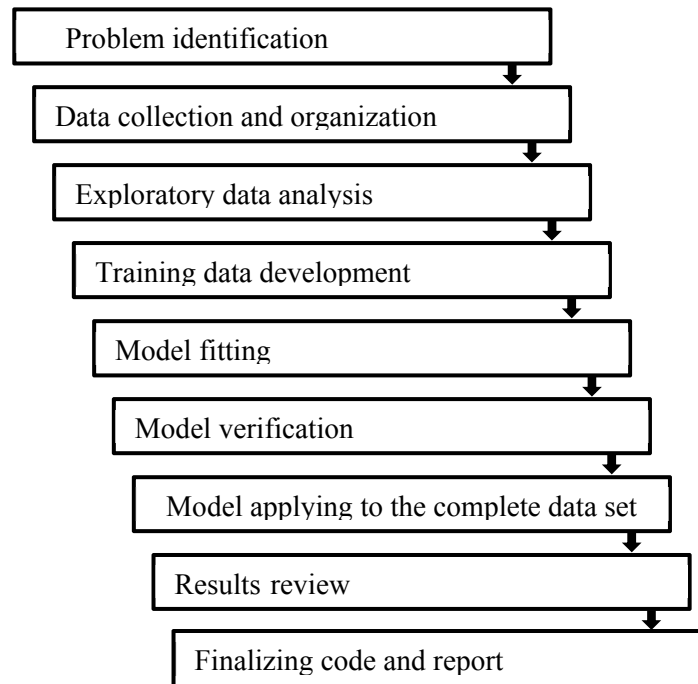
Problem identification

Data collection and organization

Exploratory data analysis

Training data development

Model fitting

Model verification

Model applying to the complete data set

Results review

Finalizing code and report